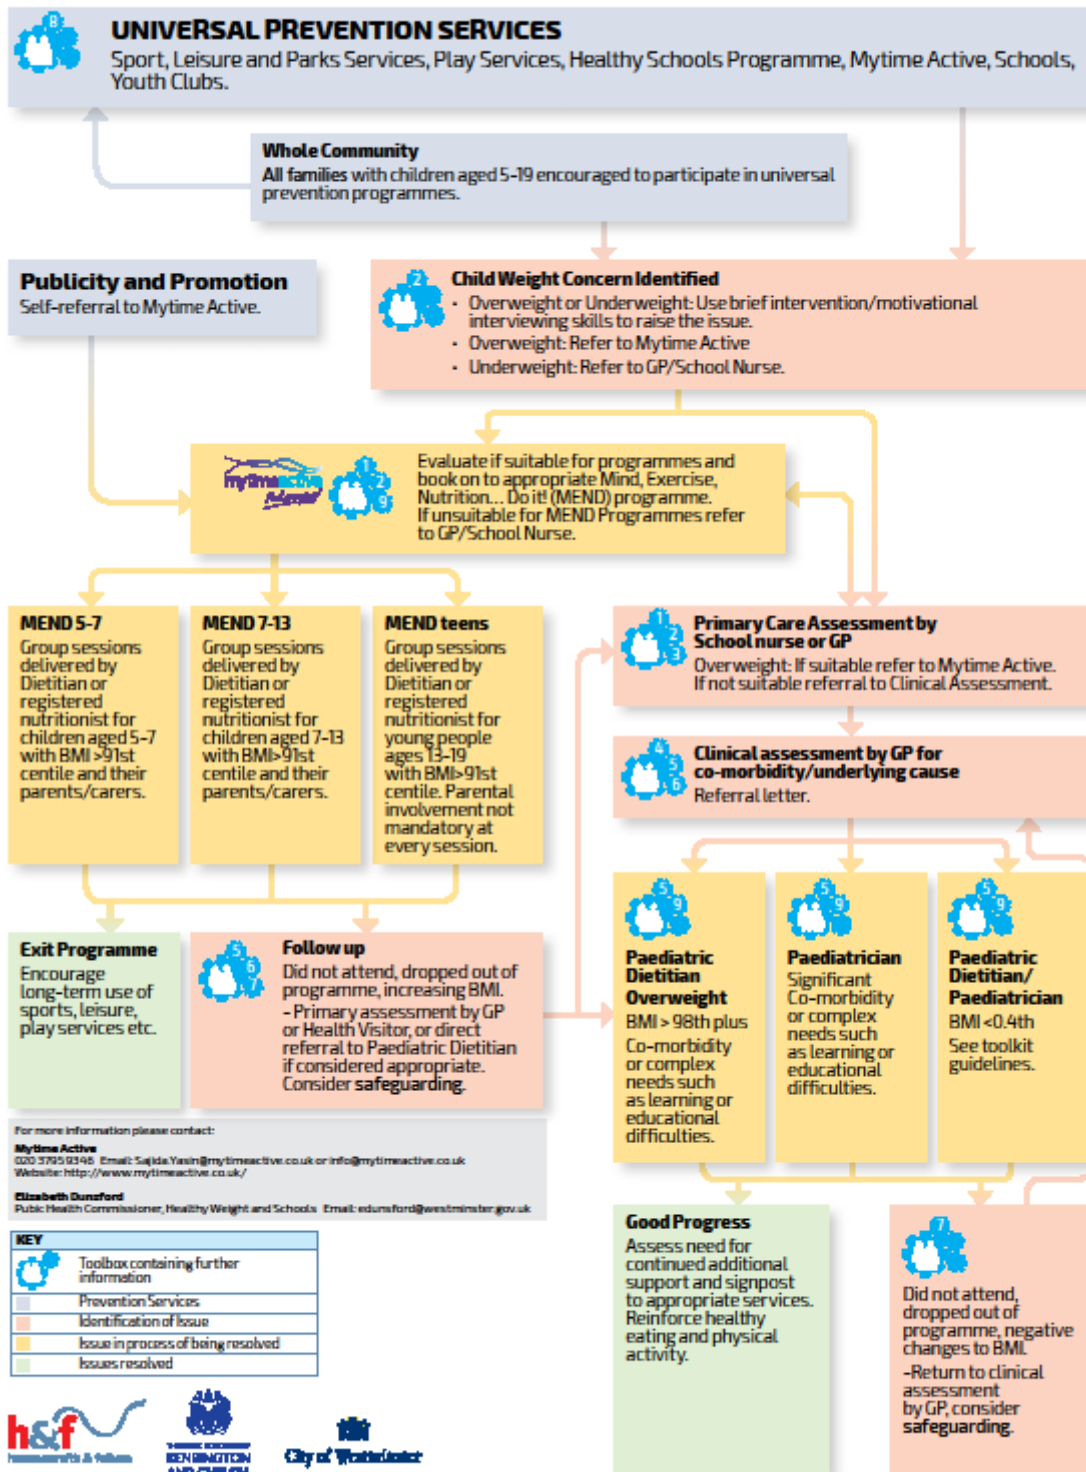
8

UNIVERSAL PREVENTION SERVICES

Sport, Leisure and Parks Services, Play Services, Healthy Schools Programme, Mytime Active, Schools, Youth Clubs.

Whole Community
All families with children aged 5-19 encouraged to participate in universal prevention programmes.

Publicity and Promotion
Self-referral to Mytime Active.

2

Child Weight Concern Identified
- Overweight or Underweight: Use brief intervention/motivational interviewing skills to raise the issue.
- Overweight: Refer to Mytime Active
- Underweight: Refer to GP/School Nurse.

mytimeactive

1 2 9

Evaluate if suitable for programmes and book on to appropriate Mind, Exercise, Nutrition... Do it! (MEND) programme. If unsuitable for MEND Programmes refer to GP/School Nurse.

MEND 5-7
Group sessions delivered by Dietitian or registered nutritionist for children aged 5-7 with BMI>91st centile and their parents/carers.

MEND 7-13
Group sessions delivered by Dietitian or registered nutritionist for children aged 7-13 with BMI>91st centile and their parents/carers.

MEND teens
Group sessions delivered by Dietitian or registered nutritionist for young people ages 13-19 with BMI>91st centile. Parental involvement not mandatory at every session.

1 2 3

Primary Care Assessment by School nurse or GP
Overweight: If suitable refer to Mytime Active. If not suitable referral to Clinical Assessment.

4 5 6

Clinical assessment by GP for co-morbidity/underlying cause
Referral letter.

Exit Programme
Encourage long-term use of sports, leisure, play services etc.

5 6 7

Follow up
Did not attend, dropped out of programme, increasing BMI.
- Primary assessment by GP or Health Visitor, or direct referral to Paediatric Dietitian if considered appropriate. Consider safeguarding.

5 9

Paediatric Dietitian
Overweight
BMI > 98th plus
Co-morbidity or complex needs such as learning or educational difficulties.

5 9

Paediatrician
Significant Co-morbidity or complex needs such as learning or educational difficulties.

5 9

Paediatric Dietitian/ Paediatrician
BMI <0.4th
See toolkit guidelines.

For more information please contact:
Mytime Active
020 3795 9346 Email: Sajida.Yasin@mytimeactive.co.uk or info@mytimeactive.co.uk
Website: http://www.mytimeactive.co.uk/

Elizabeth Dunsford
Public Health Commissioner, Healthy Weight and Schools Email: edunsford@westminster.gov.uk

Good Progress
Assess need for continued additional support and signpost to appropriate services. Reinforce healthy eating and physical activity.

7

Did not attend, dropped out of programme, negative changes to BMI.
-Return to clinical assessment by GP, consider safeguarding.

KEY
| | |
|---|---|
| | Toolbox containing further information |
| | Prevention Services |
| | Identification of Issue |
| | Issue in process of being resolved |
| | Issues resolved |

h&f hammersmith & fulham

KENSINGTON AND CHELSEA

City of Westminster